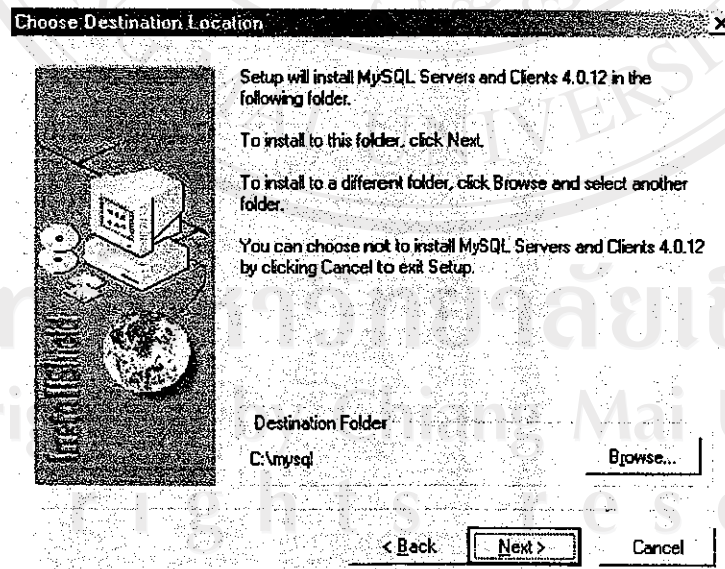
Choose Destination Location

Setup will install MySQL Servers and Clients 4.0.12 in the following folder.

To install to this folder, click Next.

To install to a different folder, click Browse and select another folder.

You can choose not to install MySQL Servers and Clients 4.0.12 by clicking Cancel to exit Setup.

Destination Folder

C:\mysql

Browse...

< Back

Next >

Cancel